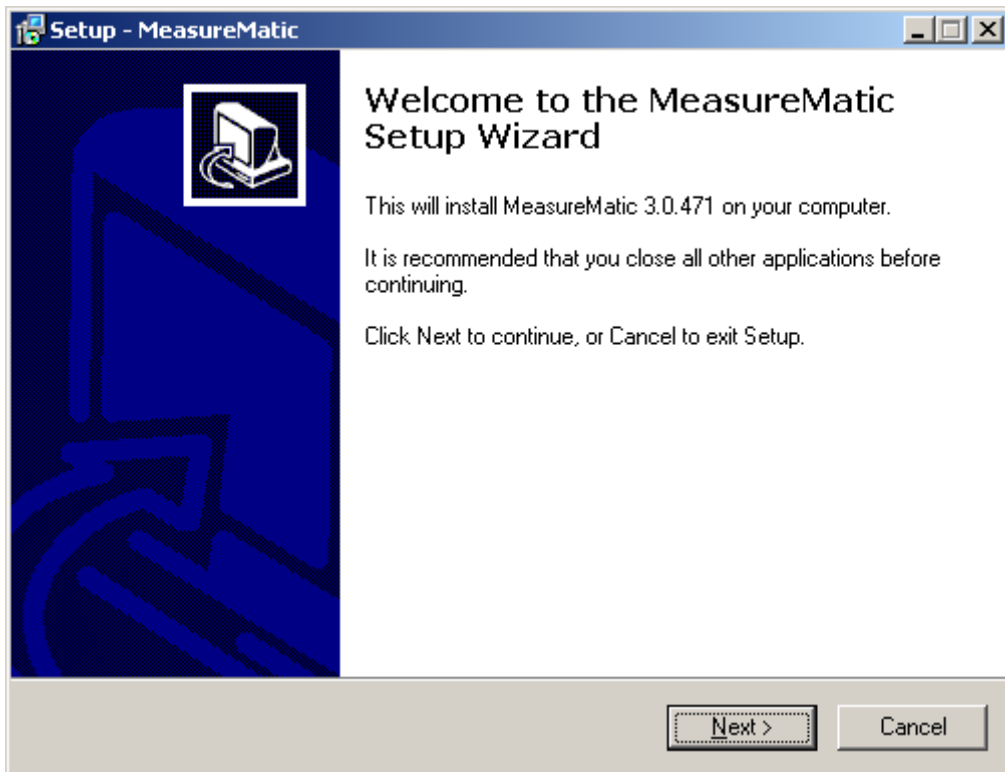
Setup - MeasureMatic

Welcome to the MeasureMatic Setup Wizard

This will install MeasureMatic 3.0.471 on your computer.

It is recommended that you close all other applications before continuing.

Click Next to continue, or Cancel to exit Setup.

Next >

Cancel